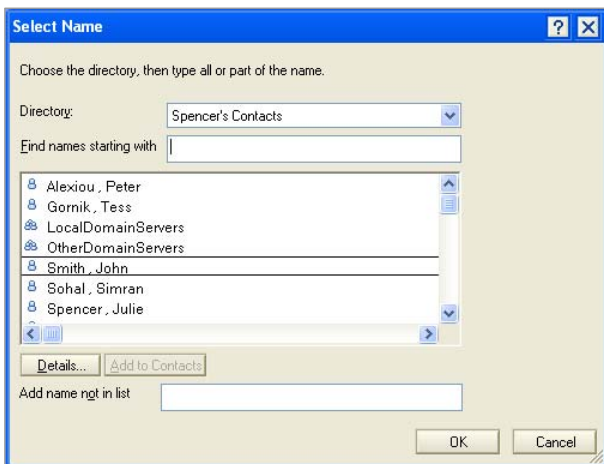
Select Name

?

Choose the directory, then type all or part of the name.

Directory: Spencer's Contacts

Find names starting with

Alexiou , Peter
Gornik , Tess
LocalDomainServers
OtherDomainServers
Smith , John
Sohal , Simran
Spencer , Julie

Details... Add to Contacts

Add name not in list

OK Cancel